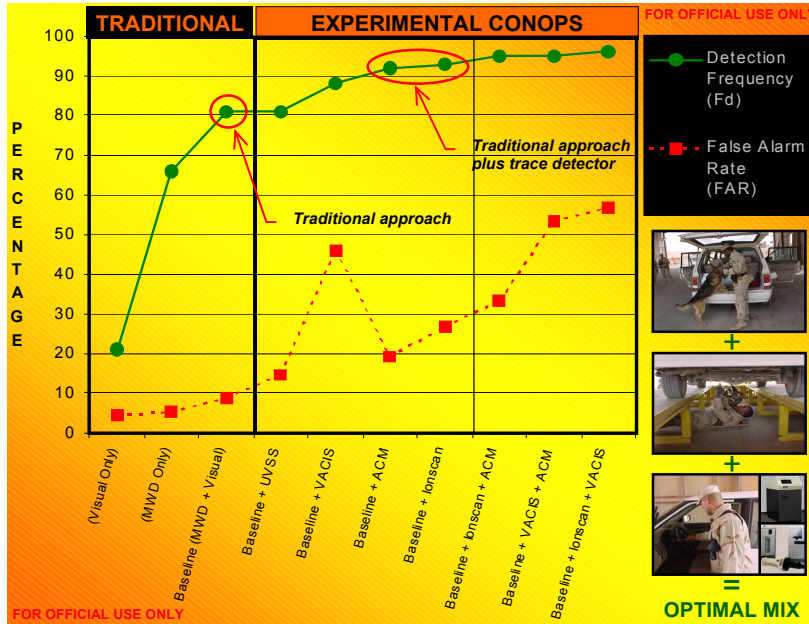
TRADITIONAL

EXPERIMENTAL CONOPS

FOR OFFICIAL USE ONL

PERCENTAGE

100
90
80
70
60
50
40
30
20
10
0

Traditional approach plus trace detector

Traditional approach

(Visual Only)
(MWD Only)
Baseline (MWD + Visual)
Baseline + UVSS
Baseline + VACIS
Baseline + ACM
Baseline + Ionscan
Baseline + Ionscan + ACM
Baseline + VACIS + ACM
Baseline + Ionscan + VACIS

Detection Frequency (Fd)

False Alarm Rate (FAR)

+
+
=
OPTIMAL MIX

FOR OFFICIAL USE ONLY